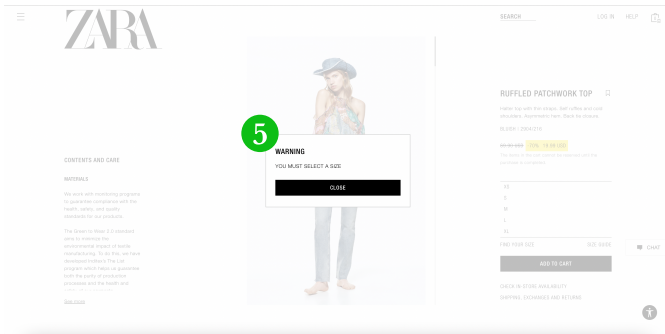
ZARA

SEARCH LOG IN HELP

5

WARNING

YOU MUST SELECT A SIZE

CLOSE

CONTENTS AND CARE

MATERIALS

We work with monitoring programs to guarantee compliance with the health, safety, and quality standards for our products.

The Green to Wear 2.0 standard aims to minimize the environmental impact of textile manufacturing. To do this, we have developed Inditex's The List program which helps us guarantee both the purity of production processes and the health and

See more

RUFFLED PATCHWORK TOP

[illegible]

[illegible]

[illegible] 15% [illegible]

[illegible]

XS

S

M

L

XL

FIND YOUR SIZE SIZE GUIDE

ADD TO CART

CHECK IN-STORE AVAILABILITY

SHIPPING, EXCHANGES AND RETURNS

CHAT